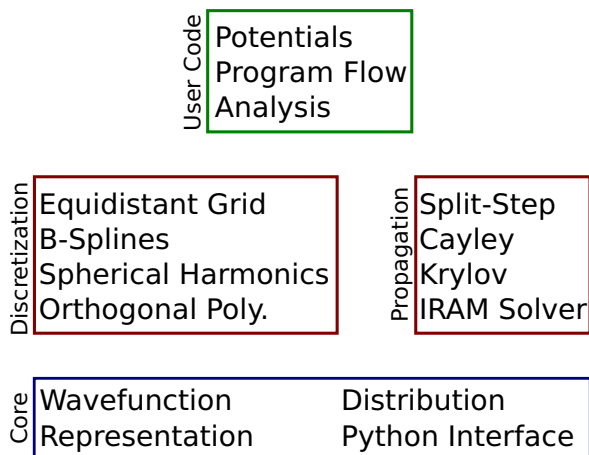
User Code
Potentials
Program Flow
Analysis

Discretization
Equidistant Grid
B-Splines
Spherical Harmonics
Orthogonal Poly.

Propagation
Split-Step
Cayley
Krylov
IRAM Solver

Core
Wavefunction
Representation

Distribution
Python Interface